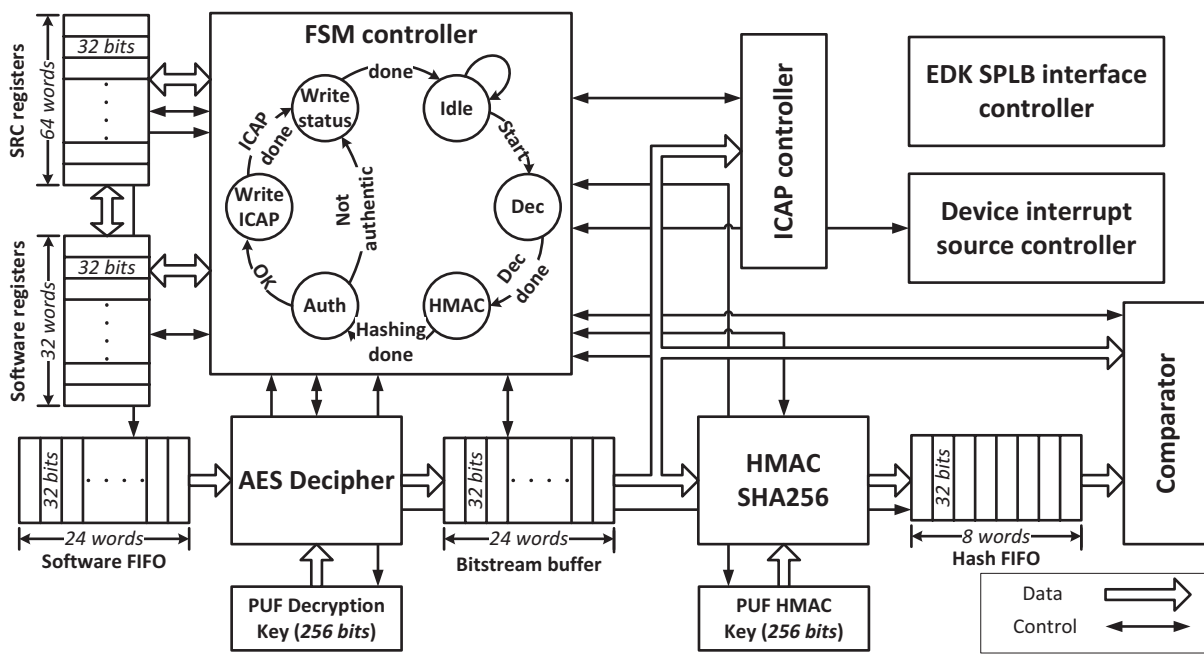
SRC registers
64 words
32 bits

Software registers
32 words
32 bits

FSM controller

done
Idle
Start
Dec
Dec done
HMAC
Hashing done
Auth
OK
Write ICAP
ICAP done
Write status
Not authentic

ICAP controller

EDK SPLB interface controller

Device interrupt source controller

Comparator

32 bits
. . . .
24 words
Software FIFO

AES Decipher

32 bits
. . . .
24 words
Bitstream buffer

HMAC SHA256

32 bits
8 words
Hash FIFO

PUF Decryption Key (256 bits)

PUF HMAC Key (256 bits)

Data
Control